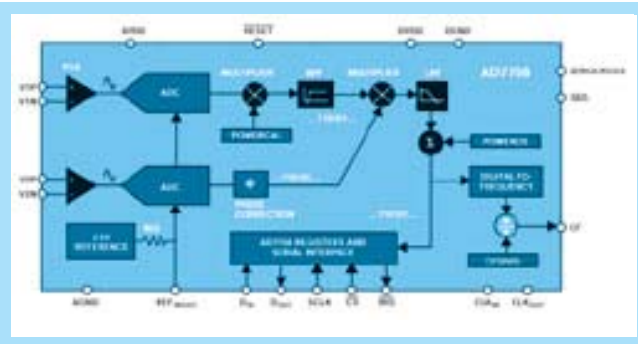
AVDD
RESET
DVDD
DGND
PGA
V1P
V1N
ADC
MULTIPLIER
HPF
MULTIPLIER
LPF
AD7756
POWERCAL
POWER
V2P
V2N
ADC
PHASE CORRECTION
DIGITAL-TO-FREQUENCY
2.5V REFERENCE
AD7756 REGISTERS AND SERIAL INTERFACE
CF
AGND
REF
SCLK
$\overline{CS}$
IRQ
CLKIN
CLKOUT
ZEROCROSS
SAG